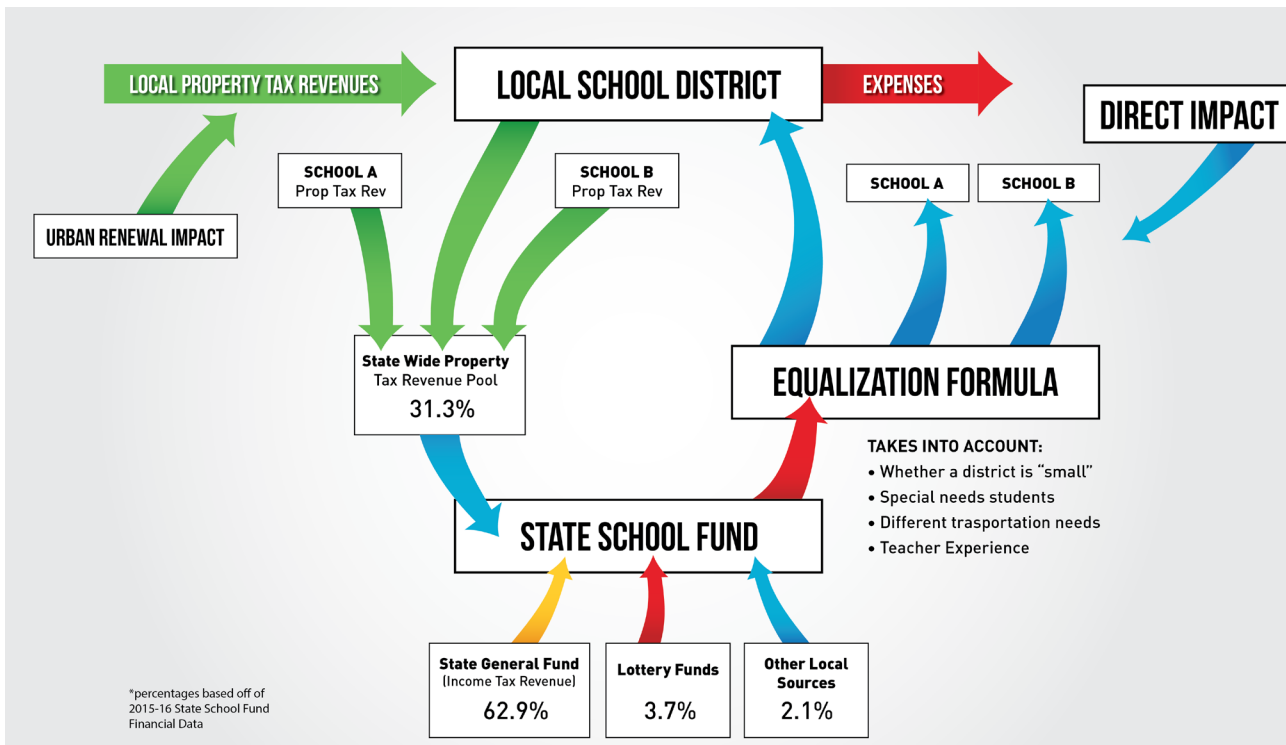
LOCAL PROPERTY TAX REVENUES

LOCAL SCHOOL DISTRICT

EXPENSES

DIRECT IMPACT

URBAN RENEWAL IMPACT

SCHOOL A
Prop Tax Rev

SCHOOL B
Prop Tax Rev

SCHOOL A

SCHOOL B

State Wide Property
Tax Revenue Pool
31.3%

EQUALIZATION FORMULA

TAKES INTO ACCOUNT:
• Whether a district is "small"
• Special needs students
• Different trasportation needs
• Teacher Experience

STATE SCHOOL FUND

State General Fund
(Income Tax Revenue)
62.9%

Lottery Funds
3.7%

Other Local Sources
2.1%

*percentages based off of 2015-16 State School Fund Financial Data